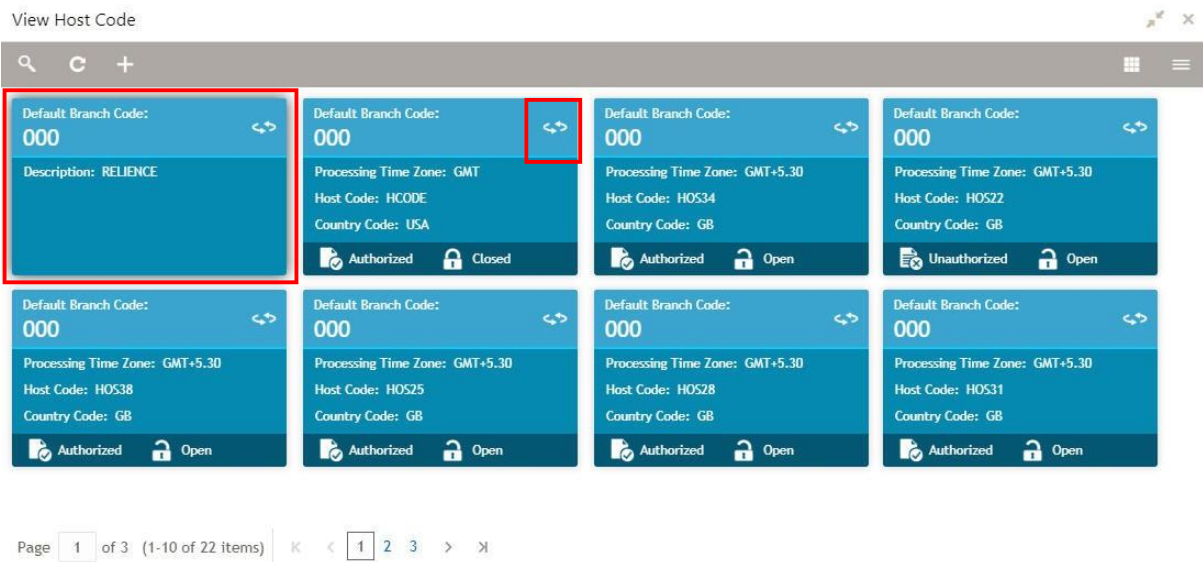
View Host Code

Default Branch Code:
000
Description: RELIENCE

Default Branch Code:
000
Processing Time Zone: GMT
Host Code: HCODE
Country Code: USA
Authorized Closed

Default Branch Code:
000
Processing Time Zone: GMT+5.30
Host Code: HOS34
Country Code: GB
Authorized Open

Default Branch Code:
000
Processing Time Zone: GMT+5.30
Host Code: HOS22
Country Code: GB
Unauthorized Open

Default Branch Code:
000
Processing Time Zone: GMT+5.30
Host Code: HOS38
Country Code: GB
Authorized Open

Default Branch Code:
000
Processing Time Zone: GMT+5.30
Host Code: HOS25
Country Code: GB
Authorized Open

Default Branch Code:
000
Processing Time Zone: GMT+5.30
Host Code: HOS28
Country Code: GB
Authorized Open

Default Branch Code:
000
Processing Time Zone: GMT+5.30
Host Code: HOS31
Country Code: GB
Authorized Open

Page 1 of 3 (1-10 of 22 items) K < 1 2 3 > >I